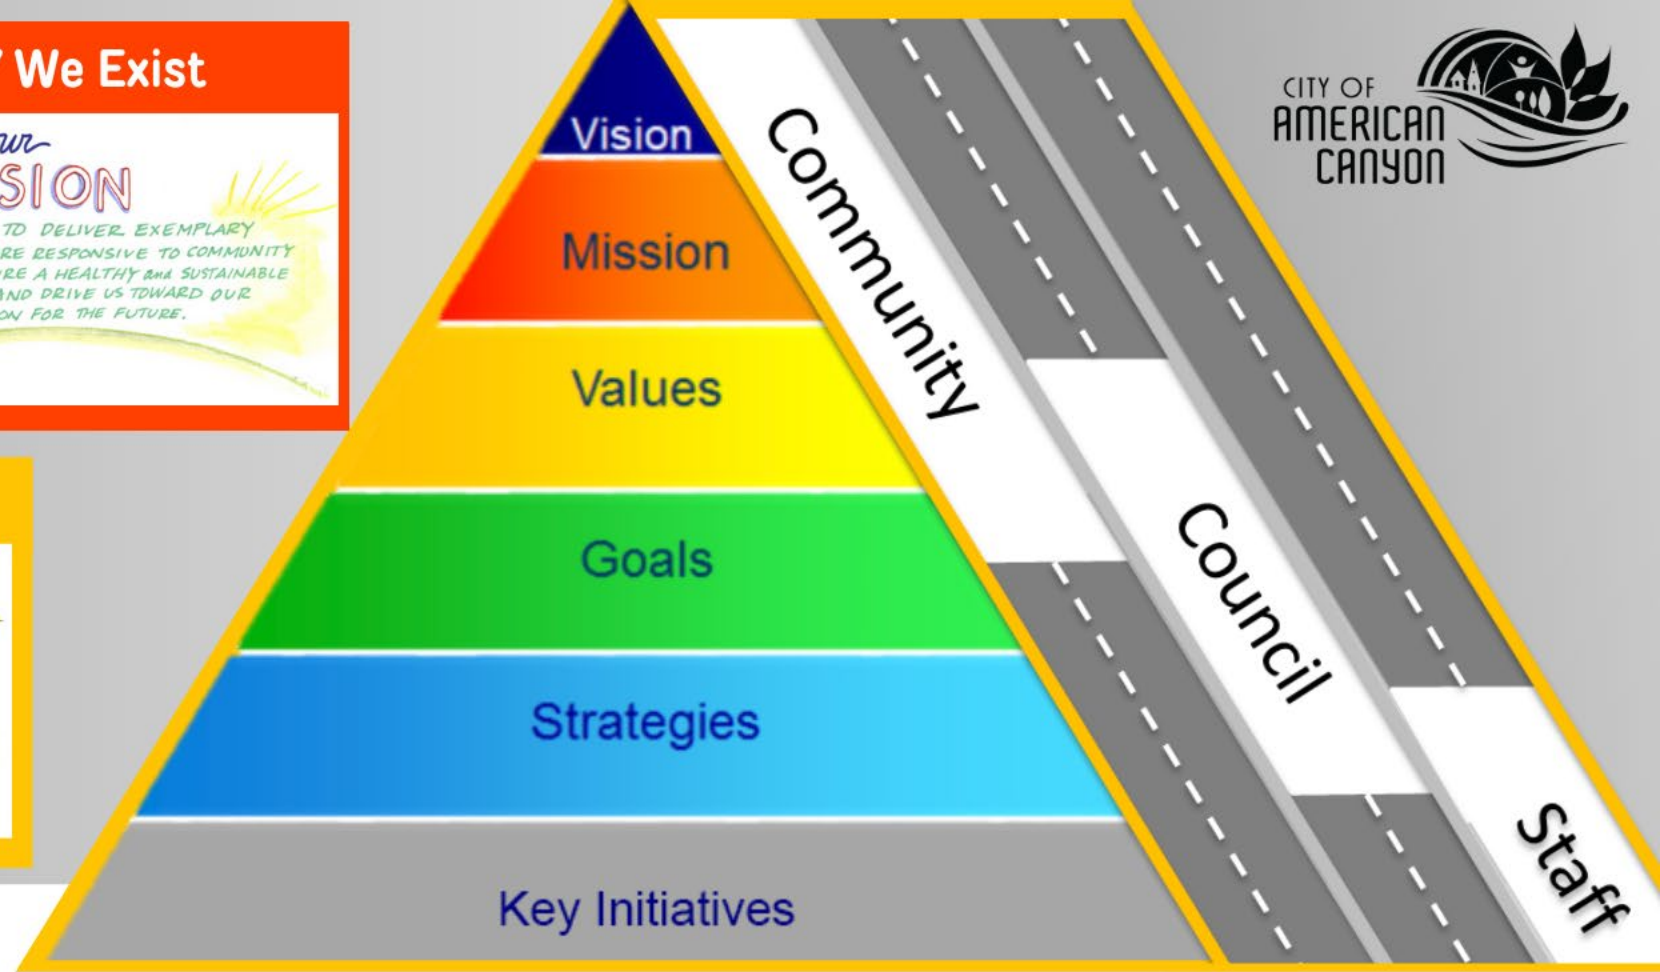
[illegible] We Exist

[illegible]ur
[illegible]SION
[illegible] TO DELIVER EXEMPLARY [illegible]RE RESPONSIVE TO COMMUNITY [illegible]RE A HEALTHY and SUSTAINABLE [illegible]AND DRIVE US TOWARD OUR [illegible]ON FOR THE FUTURE.

Vision
Mission
Values
Goals
Strategies
Key Initiatives

Community
Council
Staff

CITY OF
AMERICAN
CANYON